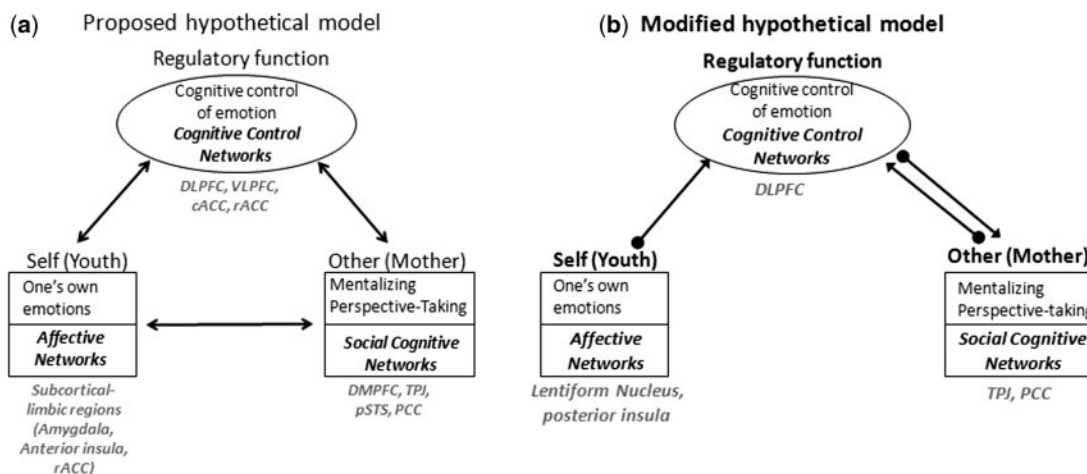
(a) Proposed hypothetical model

Regulatory function

Cognitive control of emotion
Cognitive Control Networks

DLPFC, VLPFC, cACC, rACC

Self (Youth)

One's own emotions

Affective Networks

Subcortical-limbic regions (Amygdala, Anterior insula, rACC)

Other (Mother)

Mentalizing Perspective-Taking

Social Cognitive Networks

DMPFC, TPJ, pSTS, PCC

(b) Modified hypothetical model

Regulatory function

Cognitive control of emotion
Cognitive Control Networks

DLPFC

Self (Youth)

One's own emotions

Affective Networks

Lentiform Nucleus, posterior insula

Other (Mother)

Mentalizing Perspective-takin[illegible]

Social Cognitive Networks

TPJ, PCC